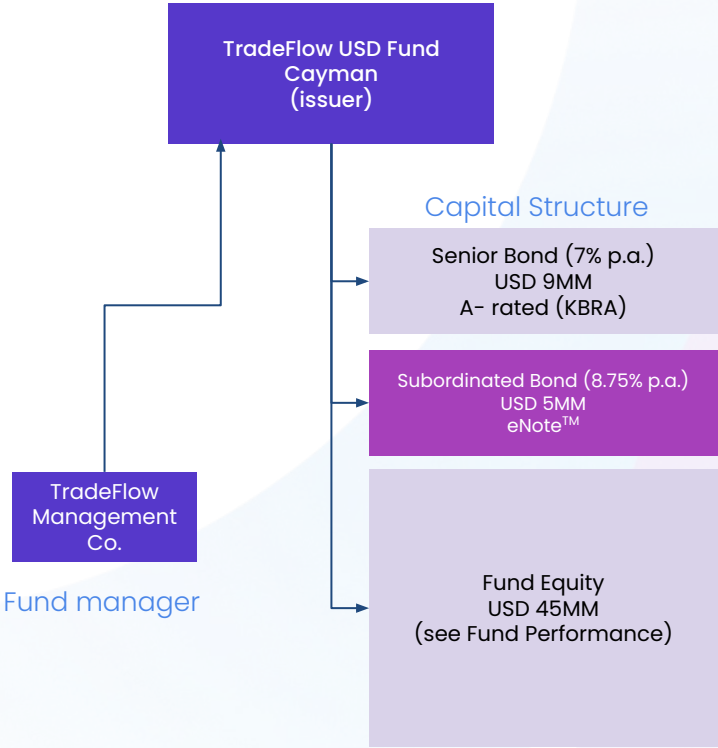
TradeFlow USD Fund
Cayman
(issuer)

Capital Structure

Senior Bond (7% p.a.)
USD 9MM
A- rated (KBRA)

Subordinated Bond (8.75% p.a.)
USD 5MM
eNote™

TradeFlow
Management
Co.

Fund manager

Fund Equity
USD 45MM
(see Fund Performance)